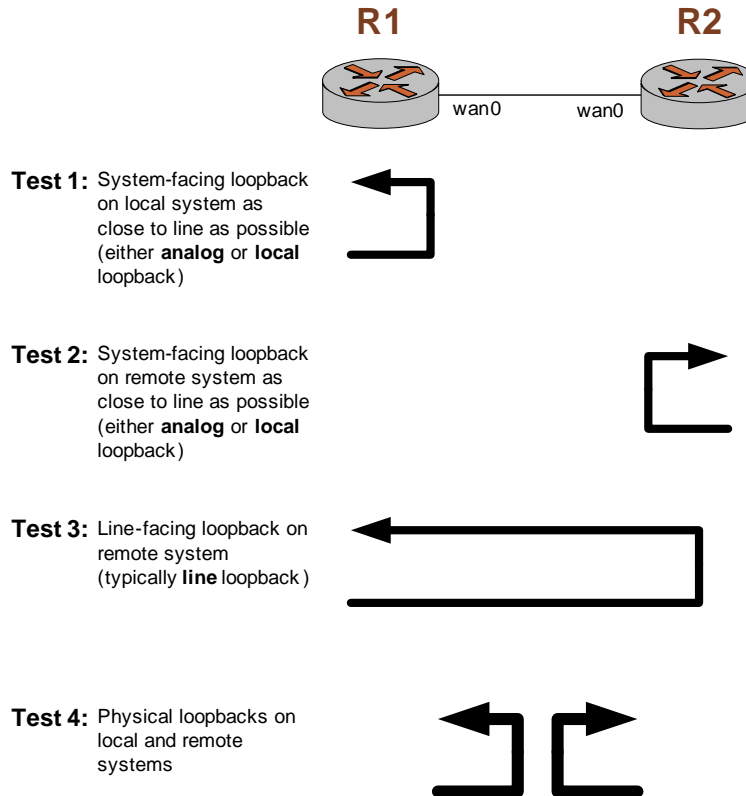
R1

R2

wan0

wan0

Test 1: System-facing loopback on local system as close to line as possible (either analog or local loopback)

Test 2: System-facing loopback on remote system as close to line as possible (either analog or local loopback)

Test 3: Line-facing loopback on remote system (typically line loopback)

Test 4: Physical loopbacks on local and remote systems